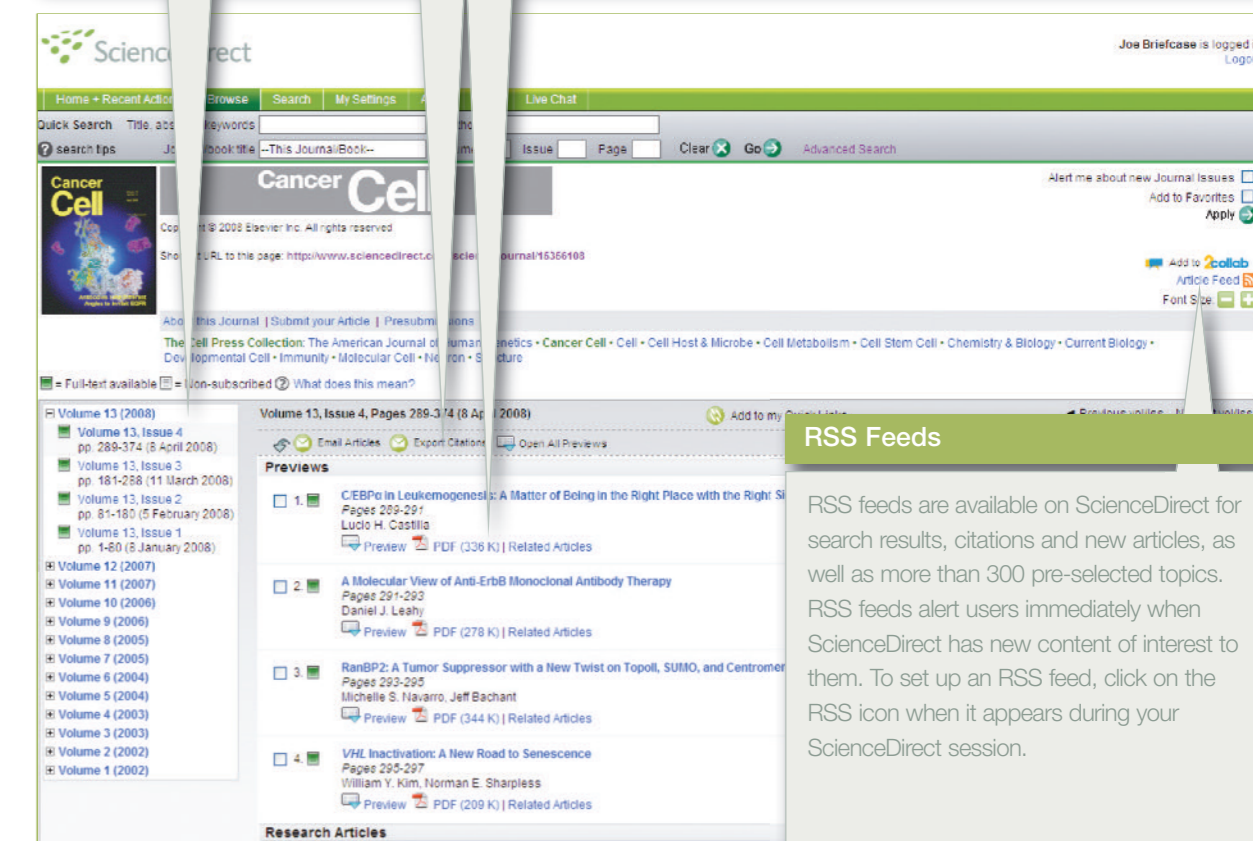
ScienceDirect

Joe Briefcase is logged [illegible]
Logo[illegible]

Home + Recent Actio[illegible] Browse Search My Settings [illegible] Live Chat

Quick Search Title, abs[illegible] keywords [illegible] Autho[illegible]

search tips Jo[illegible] book title --This Journal/Book-- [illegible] Issue Page Clear Go Advanced Search

Cancer Cell

Cancer Cell

Cop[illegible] © 2008 Elsevier Inc. All rights reserved

Sho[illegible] URL to this page: http://www.sciencedirect.c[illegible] scie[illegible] journal/15356108

Alert me about new Journal Issues
Add to Favorites
Apply

Add to 2collab
Article Feed
Font Size:

Abo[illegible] this Journal | Submit your Article | Presubmi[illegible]

The Cell Press Collection: The American Journal o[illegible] Human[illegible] enetics • Cancer Cell • Cell • Cell Host & Microbe • Cell Metabolism • Cell Stem Cell • Chemistry & Biology • Current Biology • Developmental Cell • Immunity • Molecular Cell • Ne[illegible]ron • S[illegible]ucture

= Full-text available = Non-subscribed What does this mean?

Volume 13 (2008)
Volume 13, Issue 4 pp. 289-374 (8 April 2008)
Volume 13, Issue 3 pp. 181-288 (11 March 2008)
Volume 13, Issue 2 pp. 81-180 (5 February 2008)
Volume 13, Issue 1 pp. 1-80 (8 January 2008)
Volume 12 (2007)
Volume 11 (2007)
Volume 10 (2006)
Volume 9 (2006)
Volume 8 (2005)
Volume 7 (2005)
Volume 6 (2004)
Volume 5 (2004)
Volume 4 (2003)
Volume 3 (2003)
Volume 2 (2002)
Volume 1 (2002)

Volume 13, Issue 4, Pages 289-3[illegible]4 (8 April 2008)

Add to my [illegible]

Email Articles Export Citations Open All Previews

Previews

1. C/EBPα in Leukemogenesis: A Matter of Being in the Right Place with the Right S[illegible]
Pages 289-291
Lucio H. Castilla
Preview PDF (336 K) | Related Articles

2. A Molecular View of Anti-ErbB Monoclonal Antibody Therapy
Pages 291-293
Daniel J. Leahy
Preview PDF (278 K) | Related Articles

3. RanBP2: A Tumor Suppressor with a New Twist on TopoII, SUMO, and Centromer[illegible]
Pages 293-295
Michelle S. Navarro, Jeff Bachant
Preview PDF (344 K) | Related Articles

4. VHL Inactivation: A New Road to Senescence
Pages 295-297
William Y. Kim, Norman E. Sharpless
Preview PDF (209 K) | Related Articles

Research Articles

RSS Feeds

RSS feeds are available on ScienceDirect for search results, citations and new articles, as well as more than 300 pre-selected topics. RSS feeds alert users immediately when ScienceDirect has new content of interest to them. To set up an RSS feed, click on the RSS icon when it appears during your ScienceDirect session.